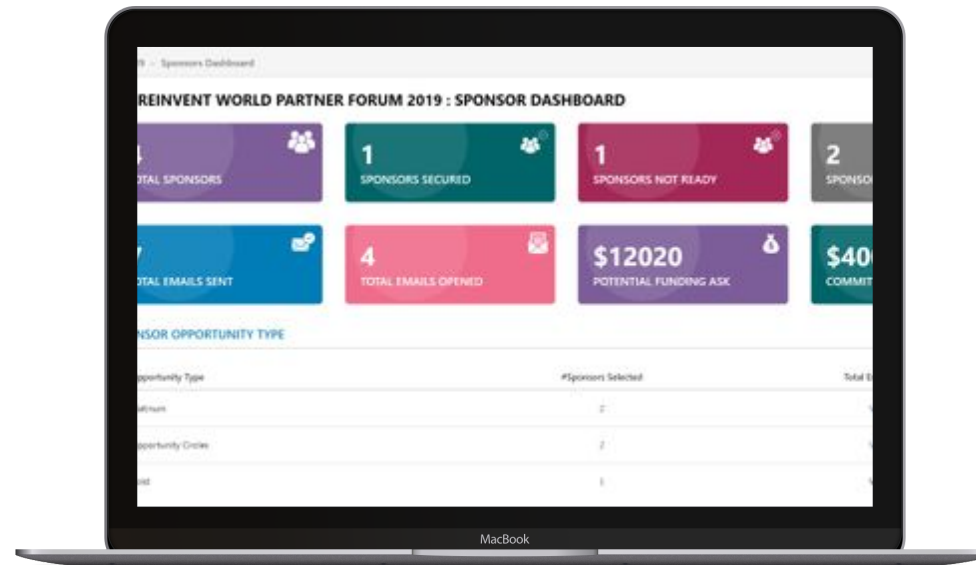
19 › Sponsors Dashboard

REINVENT WORLD PARTNER FORUM 2019 : SPONSOR DASHBOARD

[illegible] TAL SPONSORS

1 SPONSORS SECURED

1 SPONSORS NOT READY

2 SPONSO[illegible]

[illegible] TAL EMAILS SENT

4 TOTAL EMAILS OPENED

$12020 POTENTIAL FUNDING ASK

$40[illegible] COMMIT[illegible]

NSOR OPPORTUNITY TYPE

| pportunity Type | #Sponsors Selected | Total E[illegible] |
|---|---|---|
| atinum | 2 | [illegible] |
| pportunity Circles | 2 | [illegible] |
| old | 1 | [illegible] |

MacBook